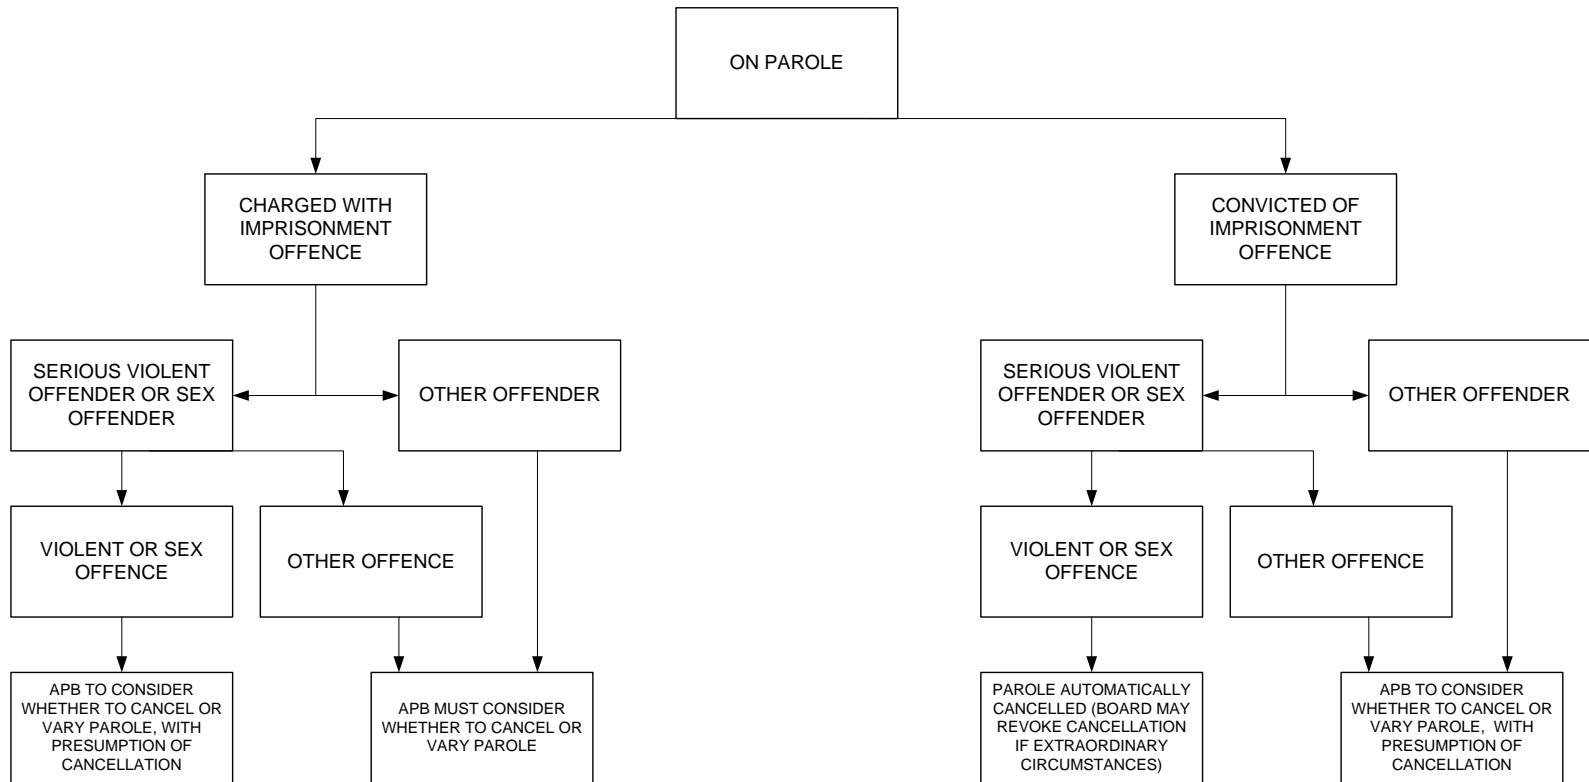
ON PAROLE

CHARGED WITH IMPRISONMENT OFFENCE

SERIOUS VIOLENT OFFENDER OR SEX OFFENDER

OTHER OFFENDER

VIOLENT OR SEX OFFENCE

OTHER OFFENCE

APB TO CONSIDER WHETHER TO CANCEL OR VARY PAROLE, WITH PRESUMPTION OF CANCELLATION

APB MUST CONSIDER WHETHER TO CANCEL OR VARY PAROLE

CONVICTED OF IMPRISONMENT OFFENCE

SERIOUS VIOLENT OFFENDER OR SEX OFFENDER

OTHER OFFENDER

VIOLENT OR SEX OFFENCE

OTHER OFFENCE

PAROLE AUTOMATICALLY CANCELLED (BOARD MAY REVOKE CANCELLATION IF EXTRAORDINARY CIRCUMSTANCES)

APB TO CONSIDER WHETHER TO CANCEL OR VARY PAROLE, WITH PRESUMPTION OF CANCELLATION